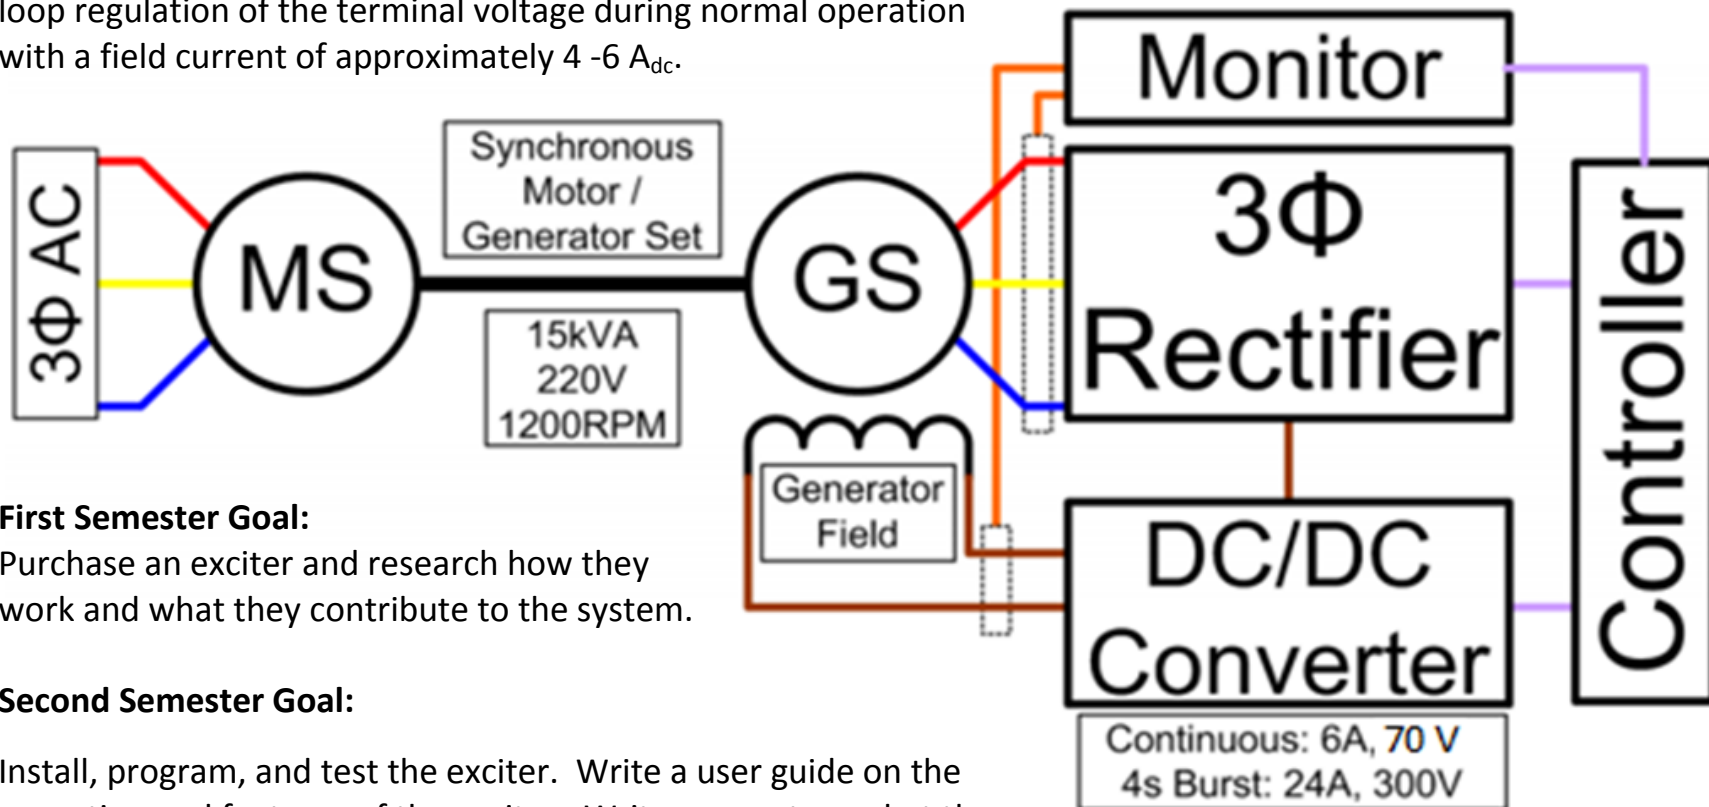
loop regulation of the terminal voltage during normal operation with a field current of approximately 4 -6 A$_{dc}$.

3Φ AC

MS

Synchronous Motor / Generator Set

15kVA 220V 1200RPM

GS

Generator Field

Monitor

3Φ Rectifier

DC/DC Converter

Continuous: 6A, 70 V
4s Burst: 24A, 300V

Controller

**First Semester Goal:**
Purchase an exciter and research how they work and what they contribute to the system.

**Second Semester Goal:**

Install, program, and test the exciter. Write a user guide on the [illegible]